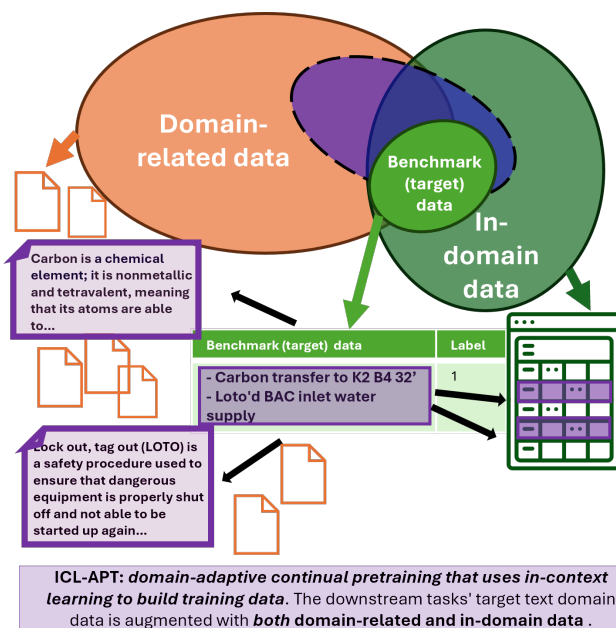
Domain-related data

Benchmark (target) data

In-domain data

Carbon is a chemical element; it is nonmetallic and tetravalent, meaning that its atoms are able to...

| Benchmark (target) data | Label |
|---|---|
| - Carbon transfer to K2 B4 32'<br>- Loto'd BAC inlet water supply | 1 |

Lock out, tag out (LOTO) is a safety procedure used to ensure that dangerous equipment is properly shut off and not able to be started up again...

ICL-APT: *domain-adaptive continual pretraining that uses in-context learning to build training data*. The downstream tasks' target text domain data is augmented with *both* domain-related and in-domain data .